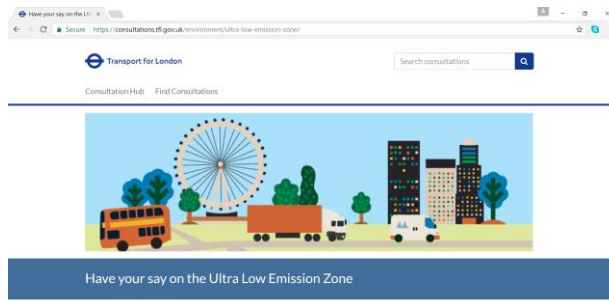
Have your say on the Ult ×

Secure https://consultations.tfl.gov.uk/environment/ultra-low-emission-zone/

Transport for London

Search consultations

Consultation Hub Find Consultations

Have your say on the Ultra Low Emission Zone